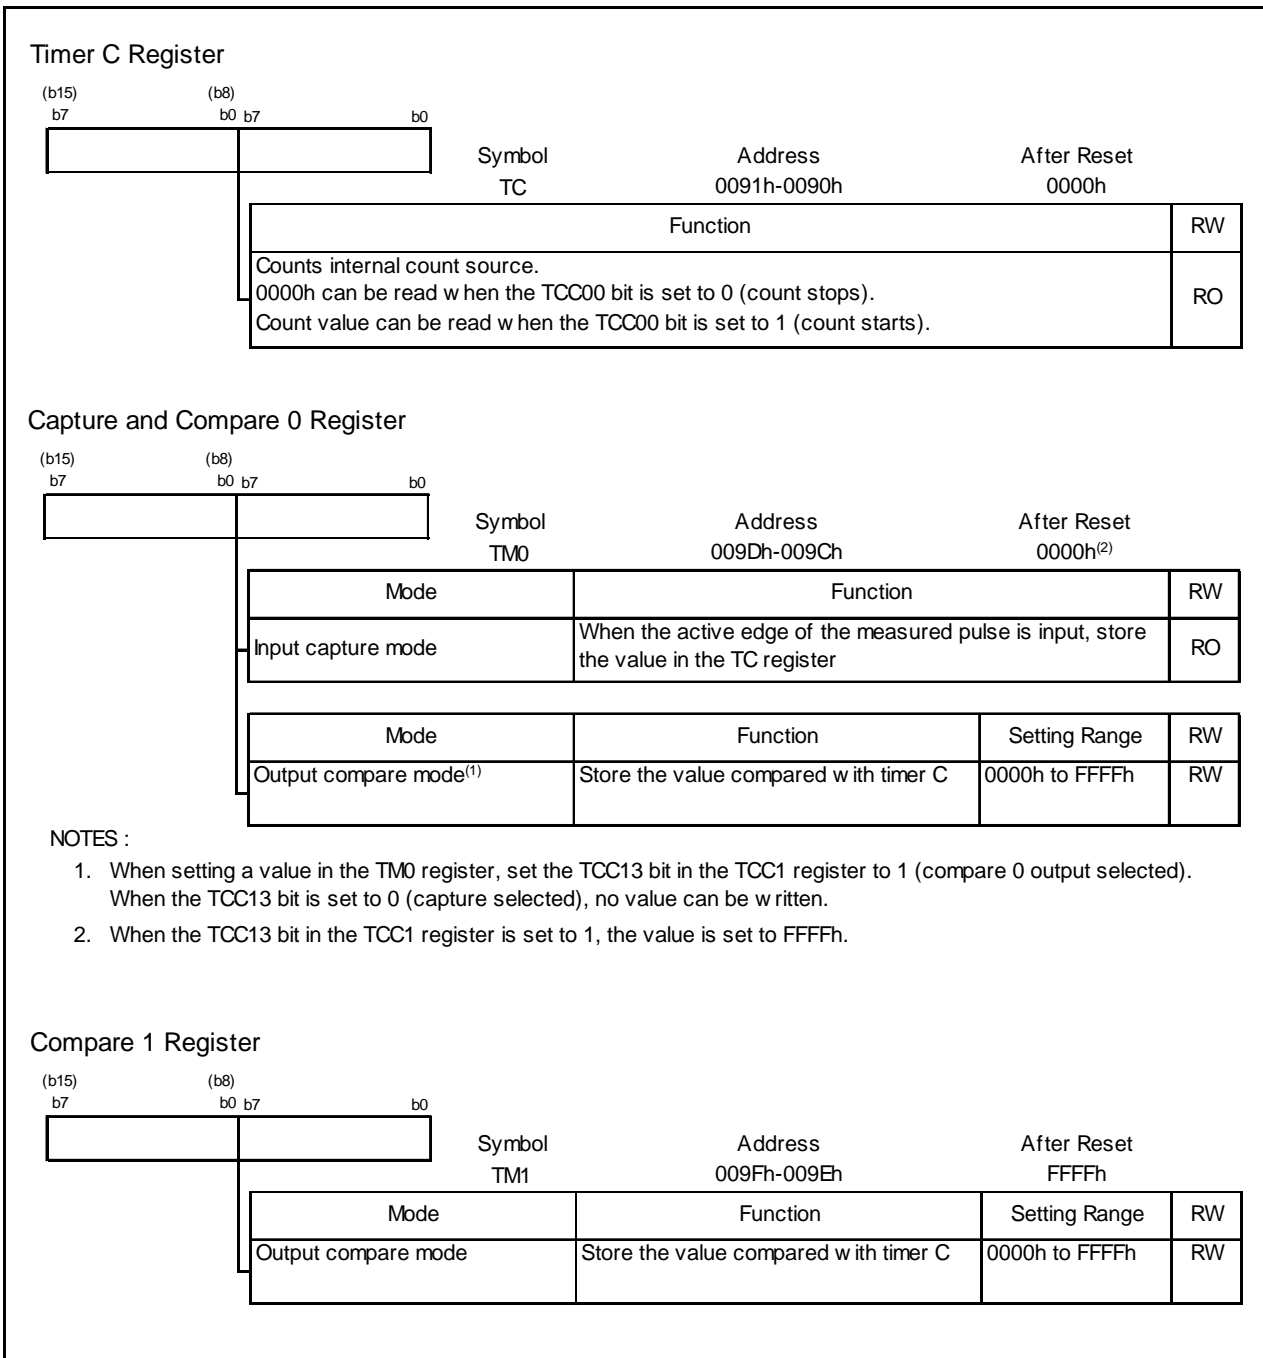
Timer C Register

(b15) (b8)
b7 b0 b7 b0

| Symbol | Address | After Reset |
|---|---|---|
| TC | 0091h-0090h | 0000h |

| Function | RW |
|---|---|
| Counts internal count source. 0000h can be read w hen the TCC00 bit is set to 0 (count stops). Count value can be read w hen the TCC00 bit is set to 1 (count starts). | RO |

Capture and Compare 0 Register

(b15) (b8)
b7 b0 b7 b0

| Symbol | Address | After Reset |
|---|---|---|
| TM0 | 009Dh-009Ch | 0000h$^{(2)}$ |

| Mode | Function | RW |
|---|---|---|
| Input capture mode | When the active edge of the measured pulse is input, store the value in the TC register | RO |

| Mode | Function | Setting Range | RW |
|---|---|---|---|
| Output compare mode$^{(1)}$ | Store the value compared w ith timer C | 0000h to FFFFh | RW |

NOTES :
1. When setting a value in the TM0 register, set the TCC13 bit in the TCC1 register to 1 (compare 0 output selected). When the TCC13 bit is set to 0 (capture selected), no value can be w ritten.
2. When the TCC13 bit in the TCC1 register is set to 1, the value is set to FFFFh.

Compare 1 Register

(b15) (b8)
b7 b0 b7 b0

| Symbol | Address | After Reset |
|---|---|---|
| TM1 | 009Fh-009Eh | FFFFh |

| Mode | Function | Setting Range | RW |
|---|---|---|---|
| Output compare mode | Store the value compared w ith timer C | 0000h to FFFFh | RW |